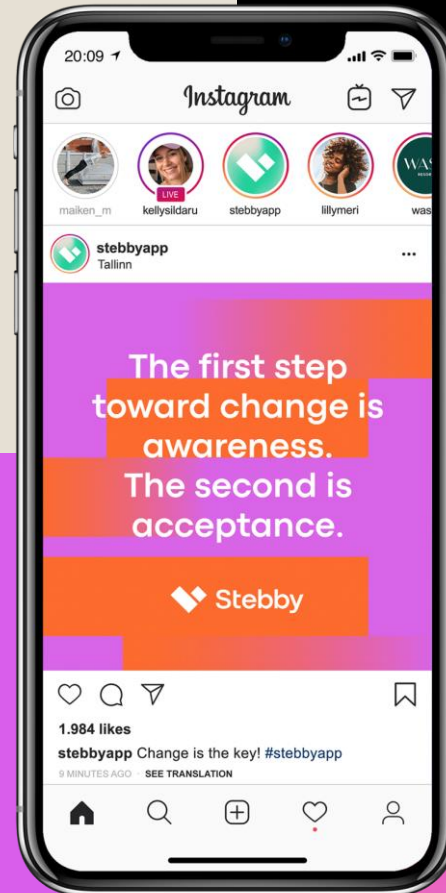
20:09

Instagram

LIVE

maiken_m kellysildaru stebbyapp lillymeri was

WAS

stebbyapp
Tallinn

...

The first step toward change is awareness. The second is acceptance.

Stebby

1.984 likes

stebbyapp Change is the key! #stebbyapp

9 MINUTES AGO · SEE TRANSLATION